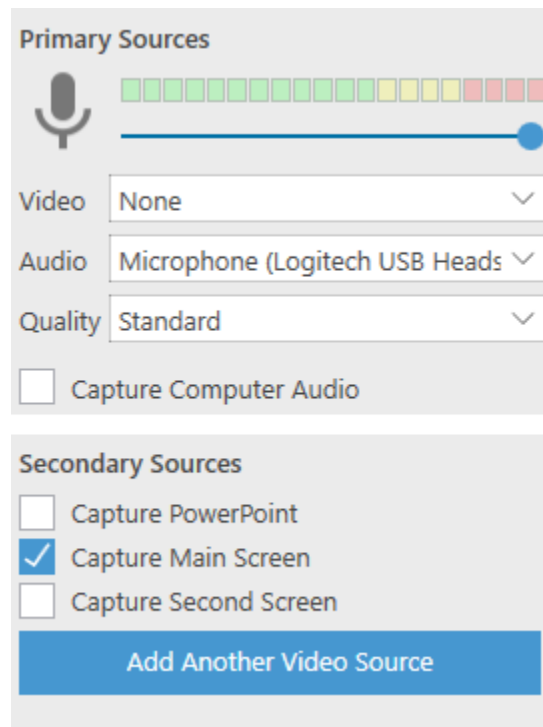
Primary Sources

Video None

Audio Microphone (Logitech USB Heads

Quality Standard

Capture Computer Audio

Secondary Sources

Capture PowerPoint

Capture Main Screen

Capture Second Screen

Add Another Video Source